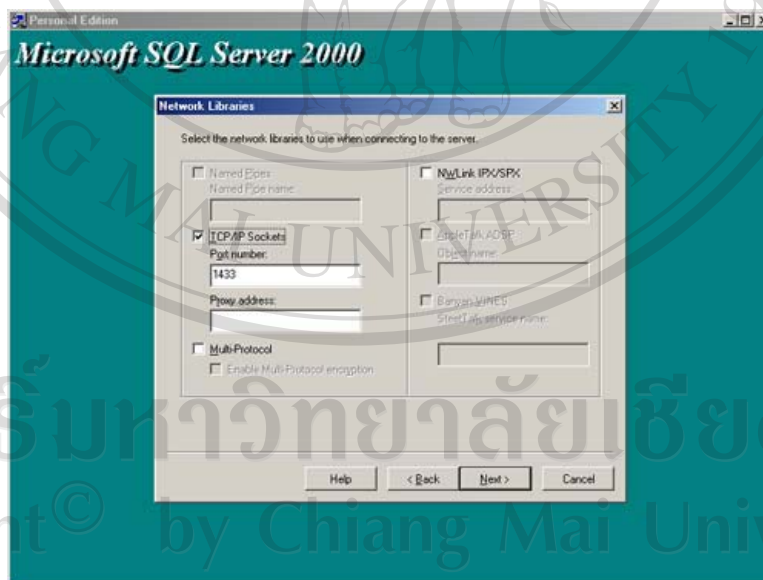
Personal Edition

Microsoft SQL Server 2000

Network Libraries

Select the network libraries to use when connecting to the server.

Named Pipes
Named Pipe name:

TCP/IP Sockets
Port number:
1433

Proxy address:

Multi-Protocol
Enable Multi-Protocol encryption

NWLink IPX/SPX
Service address:

AppleTalk ADSP
Object name:

Banyan VINES
StreetTalk service name:

Help
< Back
Next >
Cancel

มหาวิทยาลัยเชียง
ht© by Chiang Mai Univ